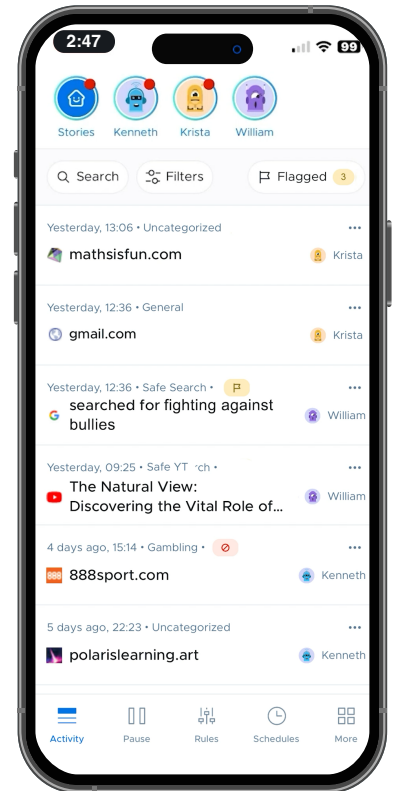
2:47

99

Stories Kenneth Krista William

Search Filters Flagged 3

Yesterday, 13:06 • Uncategorized
mathsisfun.com
Krista

Yesterday, 12:36 • General
gmail.com
Krista

Yesterday, 12:36 • Safe Search •
searched for fighting against bullies
William

Yesterday, 09:25 • Safe YT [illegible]ch •
The Natural View: Discovering the Vital Role of...
William

4 days ago, 15:14 • Gambling •
888sport.com
Kenneth

5 days ago, 22:23 • Uncategorized
polarislearning.art
Kenneth

Activity Pause Rules Schedules More